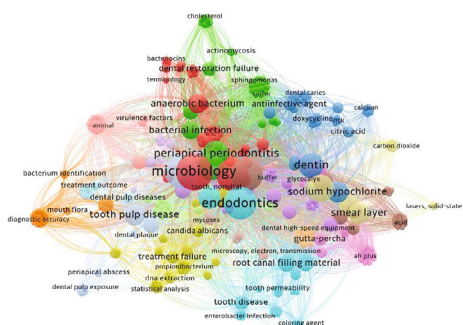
cholesterol
actinomycosis
bacteriocins
dental restoration failure
terminology
sphingomonas
dental caries
anaerobic bacterium
antiinfective agent
calcium
animal
virulence factors
doxycycline
citric acid
bacterial infection
carbon dioxide
periapical periodontitis
dentin
microbiology
endodontics
buffer
glycocalyx
sodium hypochlorite
bacterium identification
tooth, nonvital
treatment outcome
lasers, solid-state
mouth flora
dental pulp diseases
smear layer
diagnostic accuracy
tooth pulp disease
mycoses
dental high-speed equipment
gutta-percha
dental plaque
candida albicans
microscopy, electron, transmission
treatment failure
root canal filling material
ah plus
propionibacterium
periapical abscess
dna extraction
tooth permeability
dental pulp exposure
statistical analysis
tooth disease
enterobacter infection
coloring agent